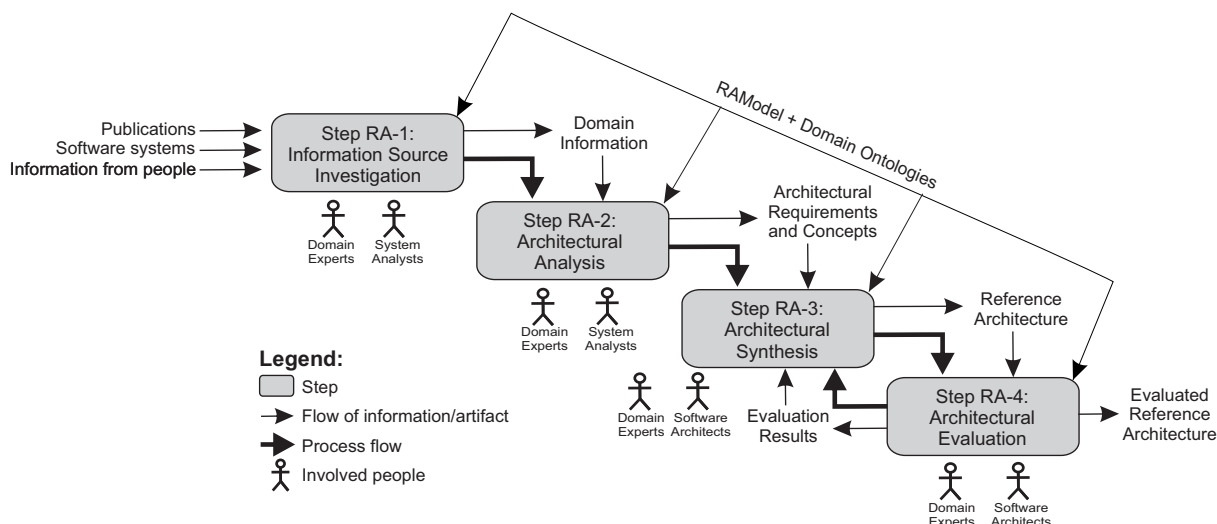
RAModel + Domain Ontologies

Publications
Software systems
Information from people

Step RA-1: Information Source Investigation

Domain Experts
System Analysts

Domain Information

Step RA-2: Architectural Analysis

Domain Experts
System Analysts

Architectural Requirements and Concepts

Step RA-3: Architectural Synthesis

Domain Experts
Software Architects

Reference Architecture

Evaluation Results

Step RA-4: Architectural Evaluation

Domain Experts
Software Architects

Evaluated Reference Architecture

Legend:
Step
Flow of information/artifact
Process flow
Involved people